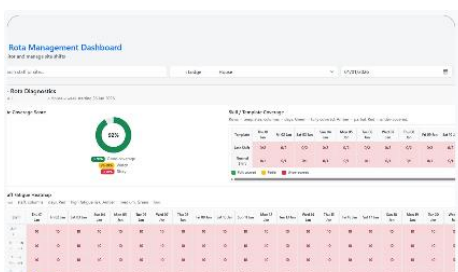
Rota Management Dashboard
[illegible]

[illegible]

Rota Diagnostics
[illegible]

Coverage Score
83%
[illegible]
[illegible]
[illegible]

Shift/Template Coverage
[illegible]

| Template | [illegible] | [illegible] | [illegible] | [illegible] | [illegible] | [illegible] | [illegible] | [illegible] | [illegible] | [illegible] | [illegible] |
|---|---|---|---|---|---|---|---|---|---|---|---|
| Late Shift | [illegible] | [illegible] | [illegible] | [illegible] | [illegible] | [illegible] | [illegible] | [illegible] | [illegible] | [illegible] | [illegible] |
| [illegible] | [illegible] | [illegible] | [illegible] | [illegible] | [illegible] | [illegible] | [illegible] | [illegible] | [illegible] | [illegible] | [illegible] |

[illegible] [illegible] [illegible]

Staff Fatigue Heatmap
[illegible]